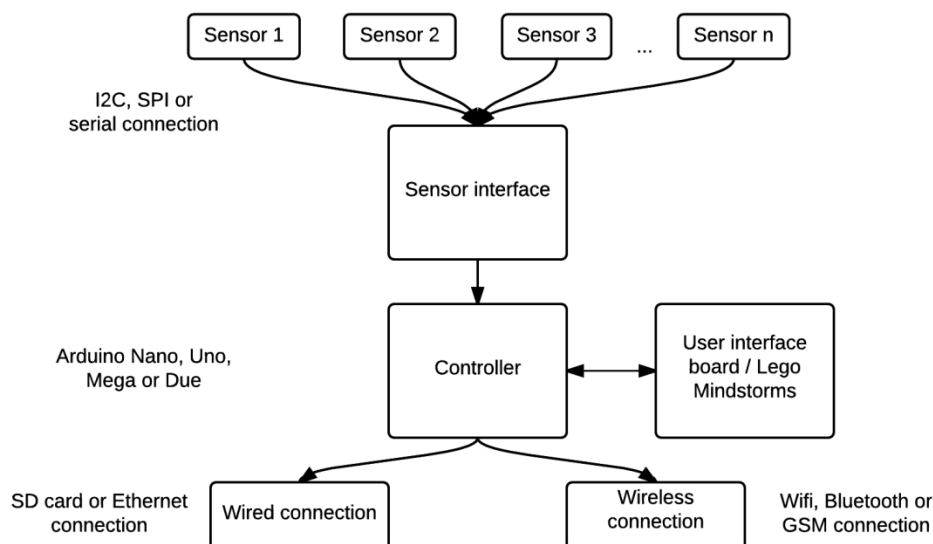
Sensor 1

Sensor 2

Sensor 3

...

Sensor n

I2C, SPI or serial connection

Sensor interface

Arduino Nano, Uno, Mega or Due

Controller

User interface board / Lego Mindstorms

SD card or Ethernet connection

Wired connection

Wireless connection

Wifi, Bluetooth or GSM connection